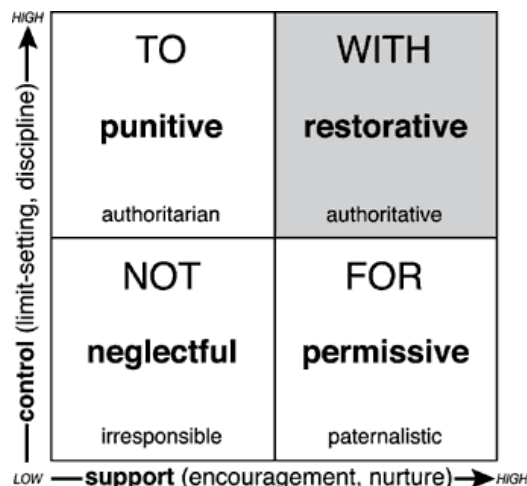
HIGH

control (limit-setting, discipline)

| TO<br>**punitive**<br>authoritarian | WITH<br>**restorative**<br>authoritative |
|---|---|
| NOT<br>**neglectful**<br>irresponsible | FOR<br>**permissive**<br>paternalistic |

LOW **support** (encouragement, nurture) HIGH